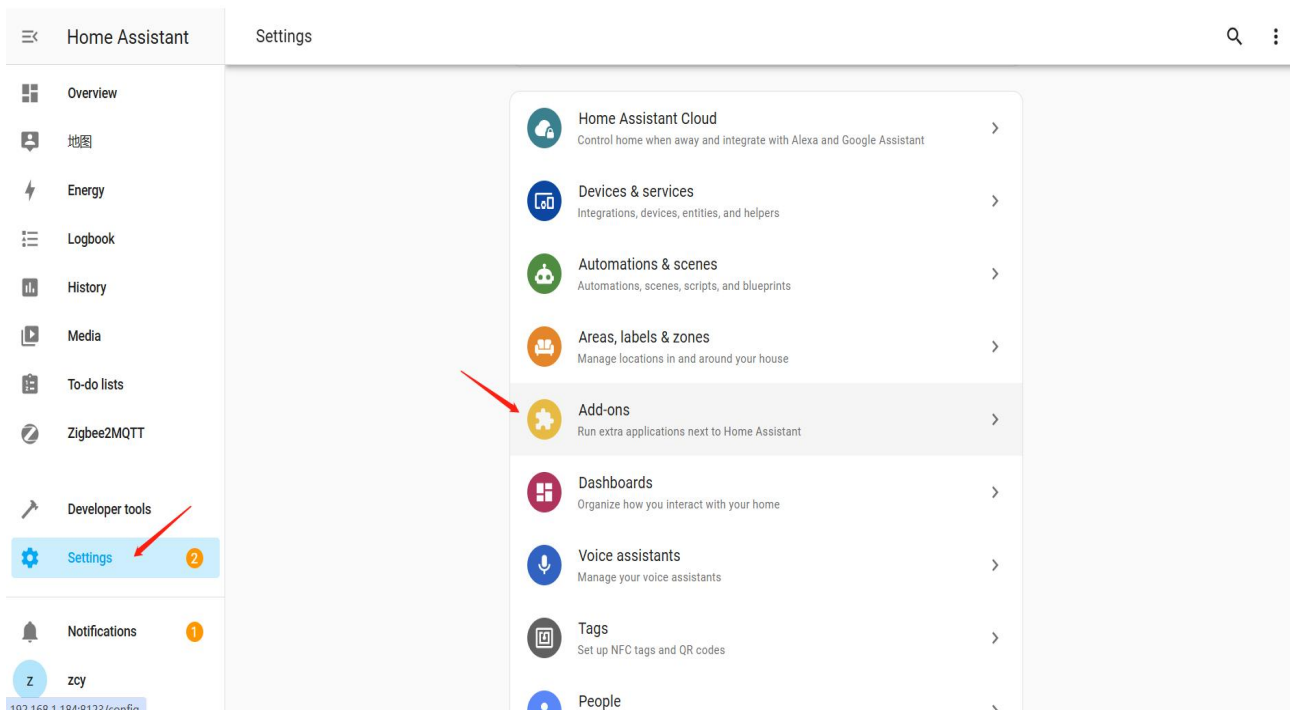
Home Assistant

Overview
地图
Energy
Logbook
History
Media
To-do lists
Zigbee2MQTT

Developer tools
Settings 2

Notifications 1
z zcy
192.168.1.184:8123/config

Settings

Home Assistant Cloud
Control home when away and integrate with Alexa and Google Assistant

Devices & services
Integrations, devices, entities, and helpers

Automations & scenes
Automations, scenes, scripts, and blueprints

Areas, labels & zones
Manage locations in and around your house

Add-ons
Run extra applications next to Home Assistant

Dashboards
Organize how you interact with your home

Voice assistants
Manage your voice assistants

Tags
Set up NFC tags and QR codes

People